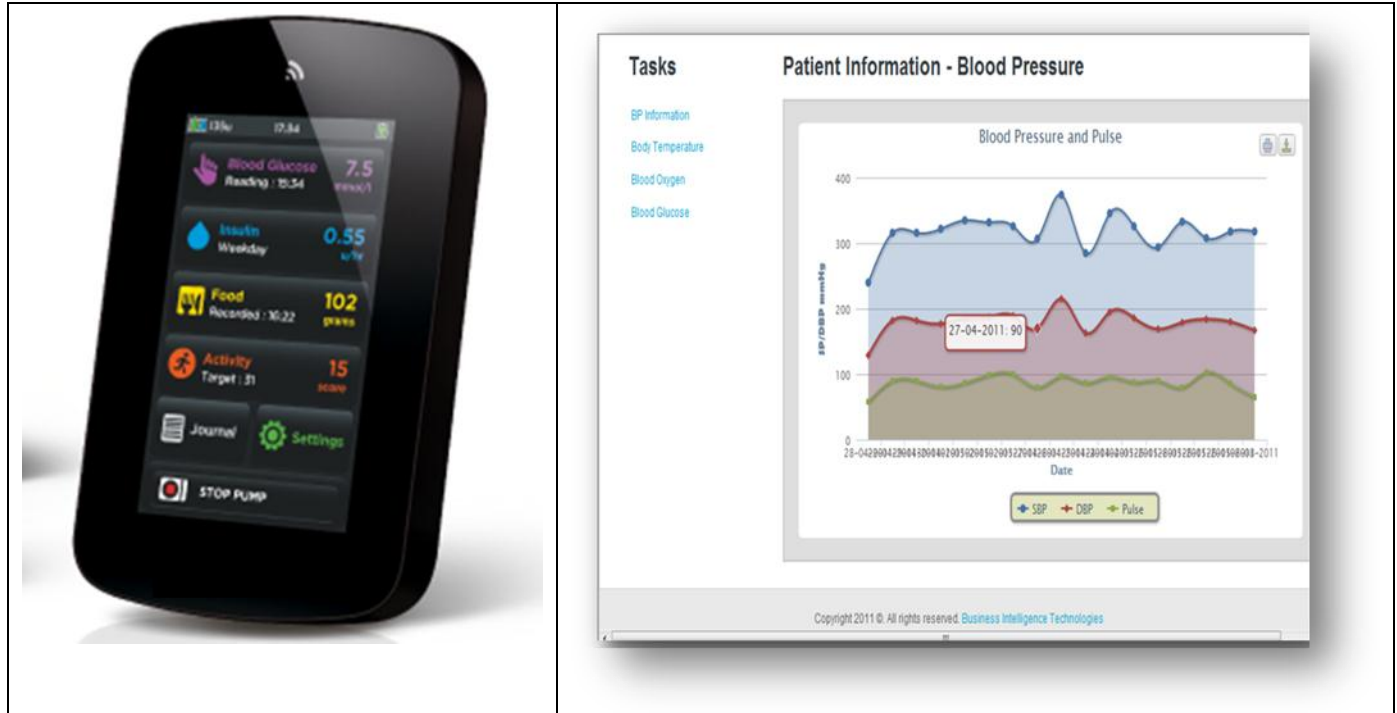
| | |
|---|---|
| 13:% 17:34<br>Blood Glucose<br>Reading : 15:34<br>7.5<br>mmol/l<br>Insulin<br>Weekday<br>0.55<br>u/hr<br>Food<br>Recorded : 16:22<br>102<br>grams<br>Activity<br>Target : 31<br>15<br>score<br>Journal<br>Settings<br>STOP PUMP | Tasks<br>Patient Information - Blood Pressure<br>BP Information<br>Body Temperature<br>Blood Oxygen<br>Blood Glucose<br>Blood Pressure and Pulse<br>400<br>300<br>200<br>100<br>0<br>SP/DBP mmHg<br>27-04-2011: 90<br>28-04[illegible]-2011<br>Date<br>SBP DBP Pulse<br>Copyright 2011 ©. All rights reserved. Business Intelligence Technologies |